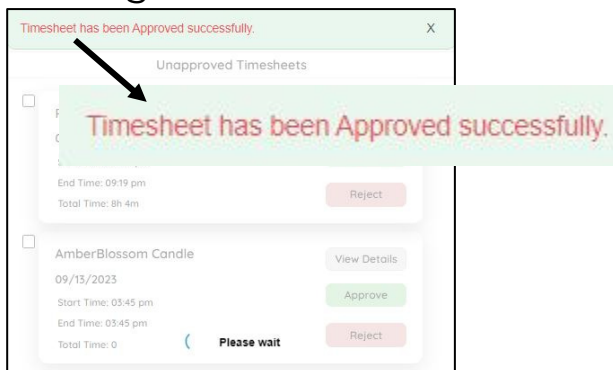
Timesheet has been Approved successfully.

X

Unapproved Timesheets

Timesheet has been Approved successfully.

End Time: 09:19 pm

Total Time: 8h 4m

Reject

AmberBlossom Candle

09/13/2023

Start Time: 03:45 pm

End Time: 03:45 pm

Total Time: 0

View Details

Approve

Reject

Please wait